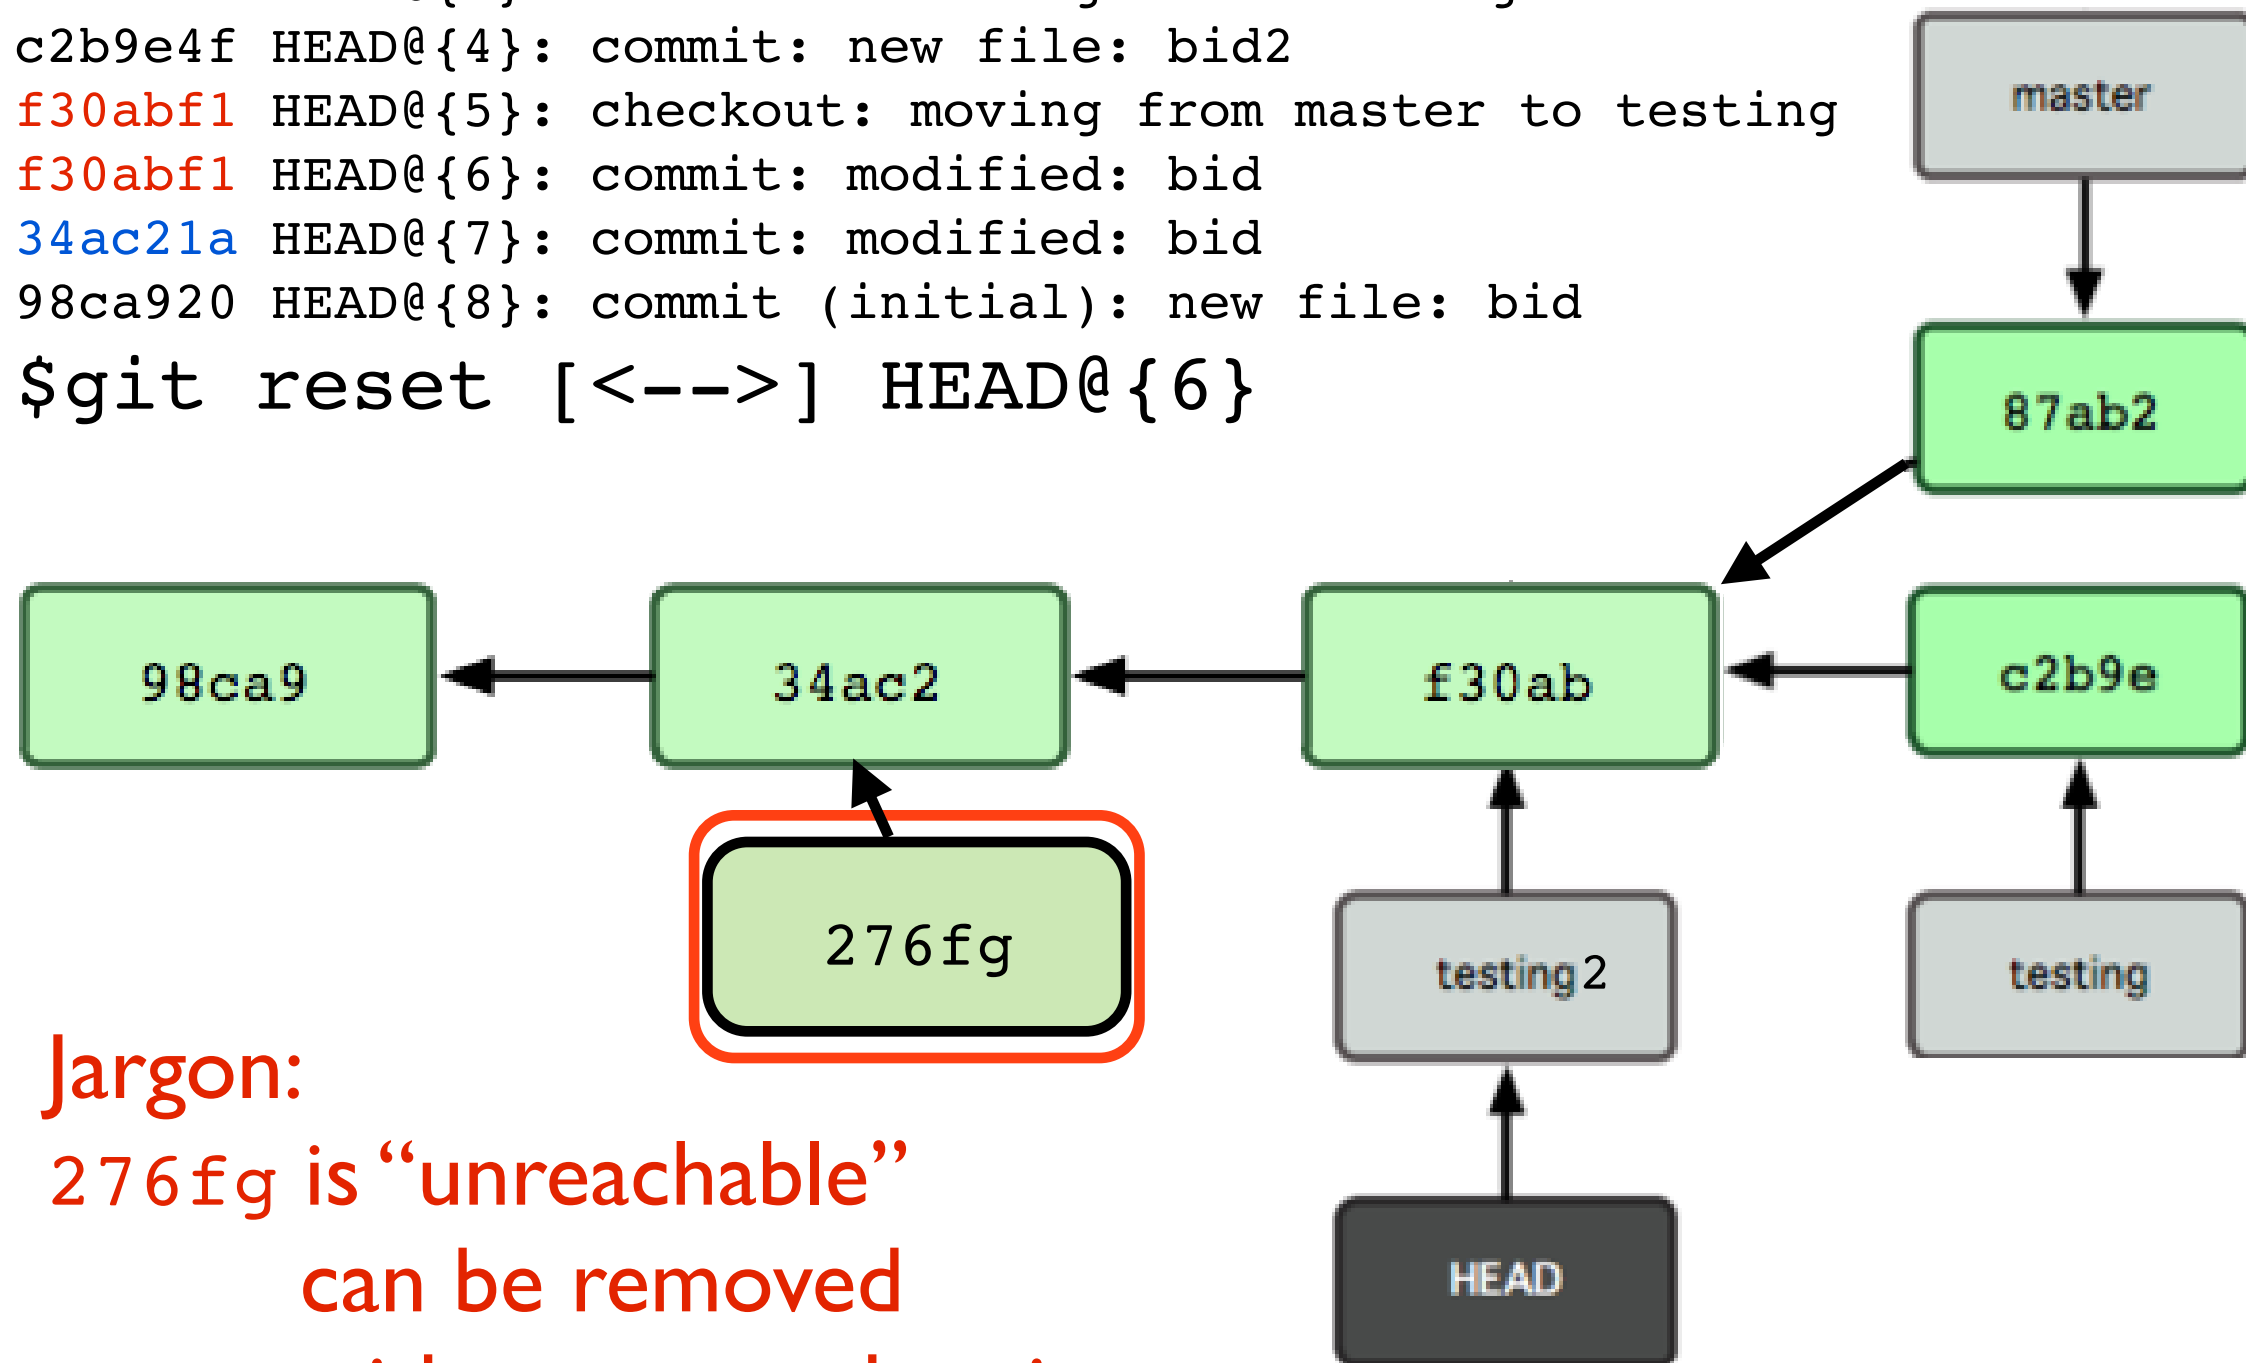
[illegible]
c2b9e4f HEAD@{4}: commit: new file: bid2
f30abf1 HEAD@{5}: checkout: moving from master to testing
f30abf1 HEAD@{6}: commit: modified: bid
34ac21a HEAD@{7}: commit: modified: bid
98ca920 HEAD@{8}: commit (initial): new file: bid
$git reset [<-->] HEAD@{6}

master

87ab2

98ca9

34ac2

f30ab

c2b9e

276fg

testing2

testing

HEAD

Jargon:
276fg is “unreachable”
can be removed
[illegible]